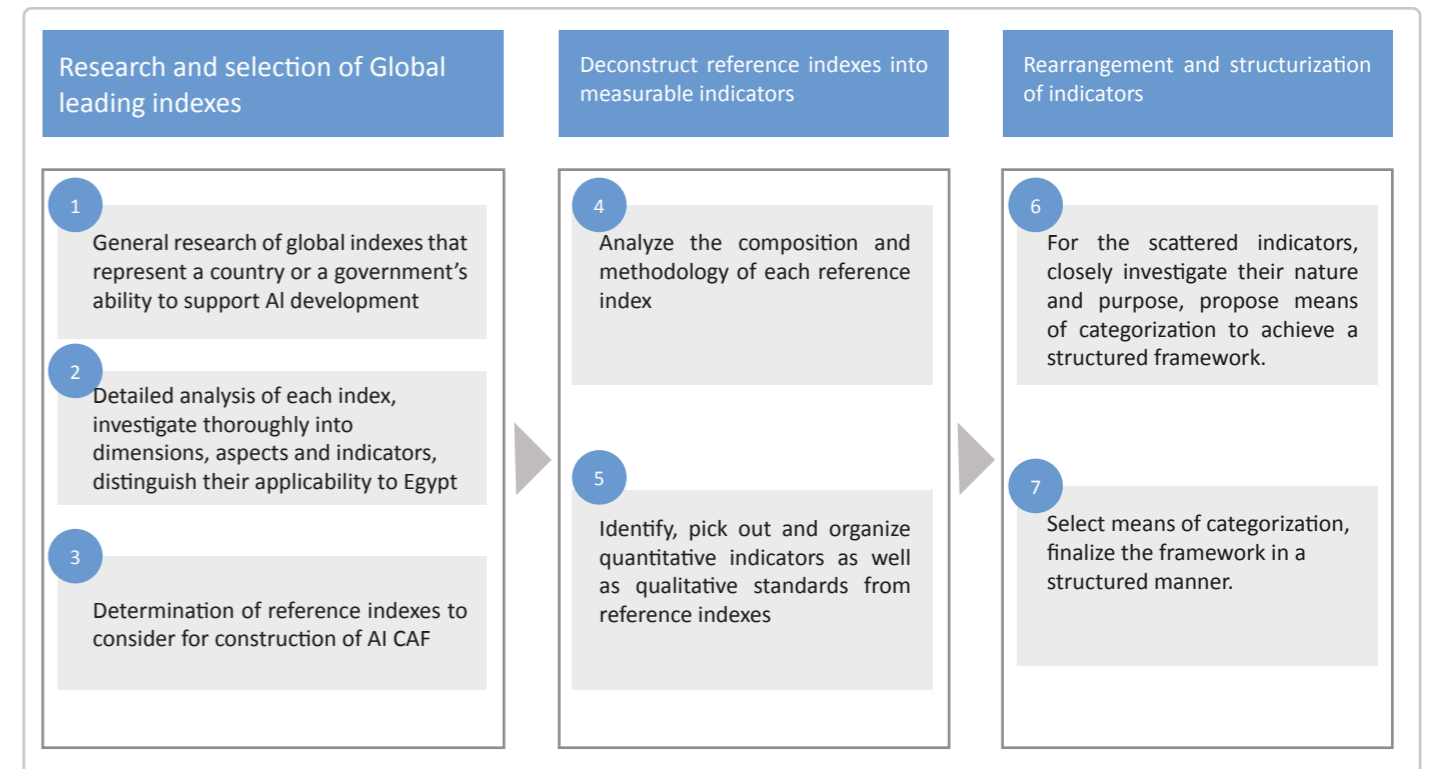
Research and selection of Global leading indexes

1

General research of global indexes that represent a country or a government's ability to support Al development

2

Detailed analysis of each index, investigate thoroughly into dimensions, aspects and indicators, distinguish their applicability to Egypt

3

Determination of reference indexes to consider for construction of AI CAF

Deconstruct reference indexes into measurable indicators

4

Analyze the composition and methodology of each reference index

5

Identify, pick out and organize quantitative indicators as well as qualitative standards from reference indexes

Rearrangement and structurization of indicators

6

For the scattered indicators, closely investigate their nature and purpose, propose means of categorization to achieve a structured framework.

7

Select means of categorization, finalize the framework in a structured manner.